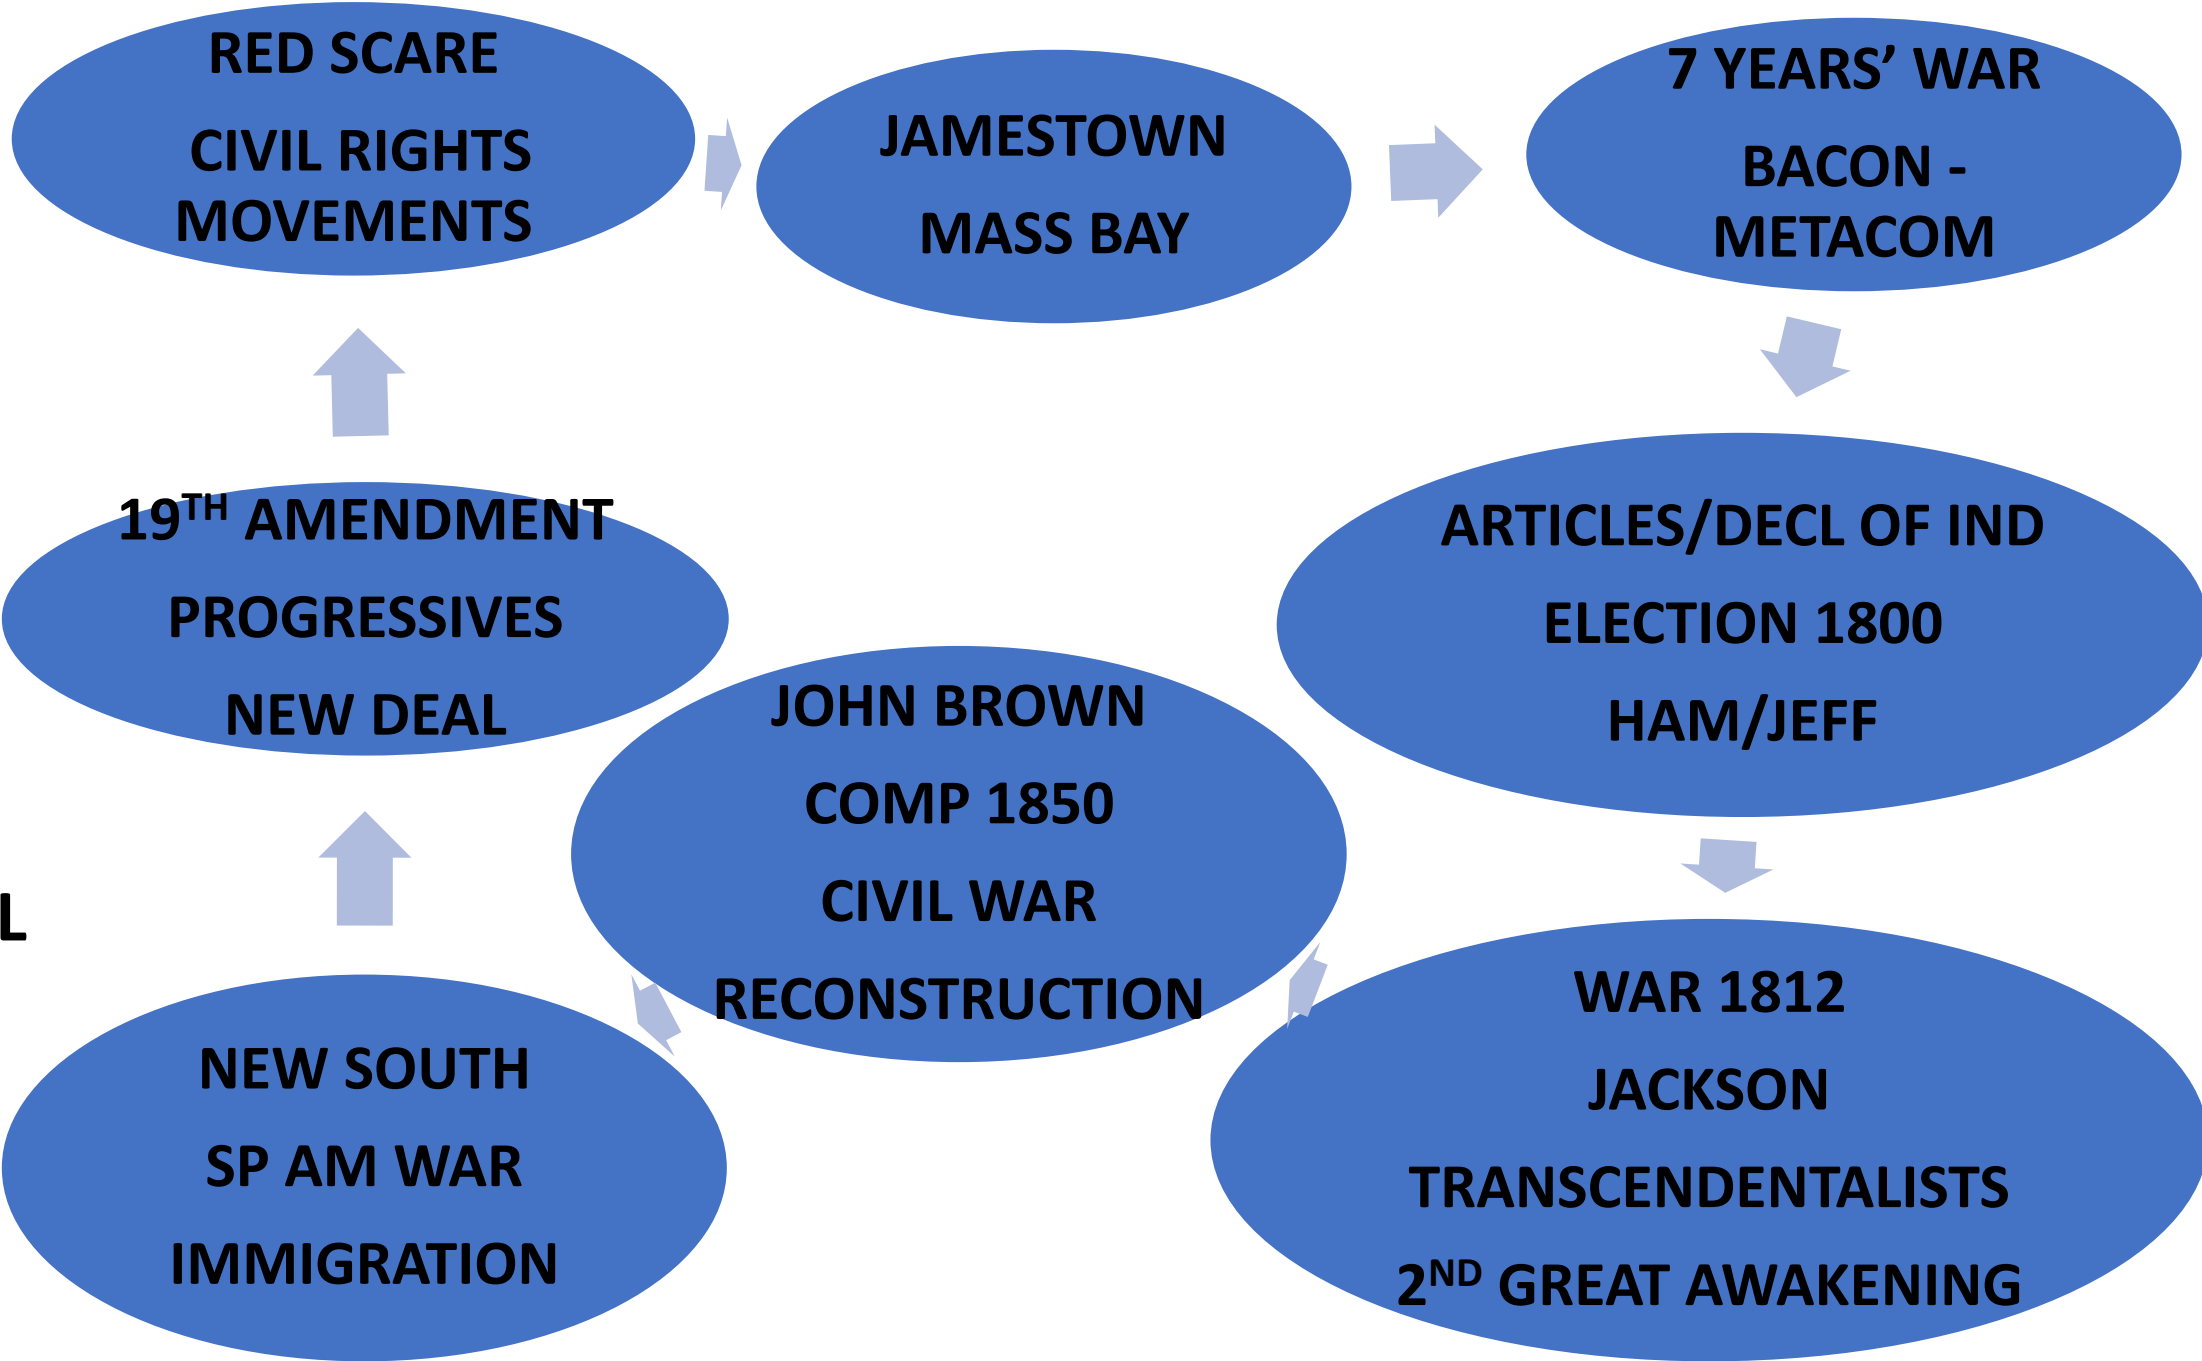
RED SCARE

CIVIL RIGHTS MOVEMENTS

JAMESTOWN

MASS BAY

7 YEARS' WAR

BACON - METACOM

ARTICLES/DECL OF IND

ELECTION 1800

HAM/JEFF

WAR 1812

JACKSON

TRANSCENDENTALISTS

2$^{ND}$ GREAT AWAKENING

JOHN BROWN

COMP 1850

CIVIL WAR

RECONSTRUCTION

NEW SOUTH

SP AM WAR

IMMIGRATION

L

19$^{TH}$ AMENDMENT

PROGRESSIVES

NEW DEAL